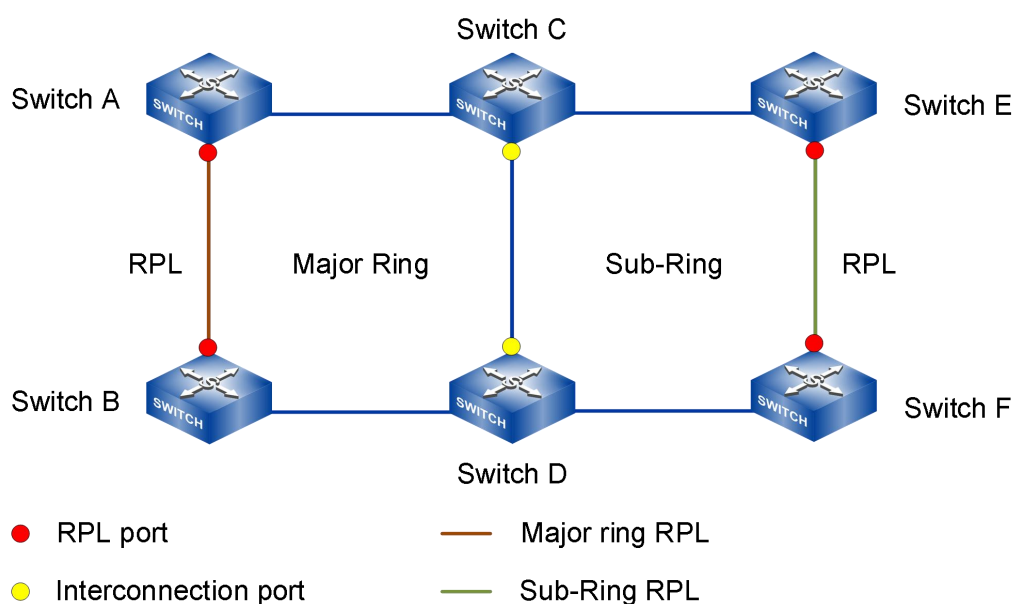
Switch C

Switch A

SWITCH

SWITCH

SWITCH

Switch E

RPL

Major Ring

Sub-Ring

RPL

Switch B

SWITCH

SWITCH

SWITCH

Switch F

Switch D

RPL port

Major ring RPL

Interconnection port

Sub-Ring RPL